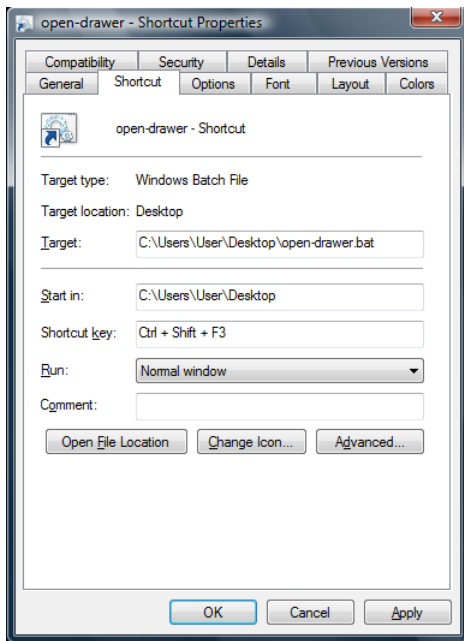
open-drawer - Shortcut Properties

Compatibility | Security | Details | Previous Versions
General | Shortcut | Options | Font | Layout | Colors

open-drawer - Shortcut

Target type: Windows Batch File

Target location: Desktop

Target: C:\Users\User\Desktop\open-drawer.bat

Start in: C:\Users\User\Desktop

Shortcut key: Ctrl + Shift + F3

Run: Normal window

Comment:

Open File Location | Change Icon... | Advanced...

OK | Cancel | Apply